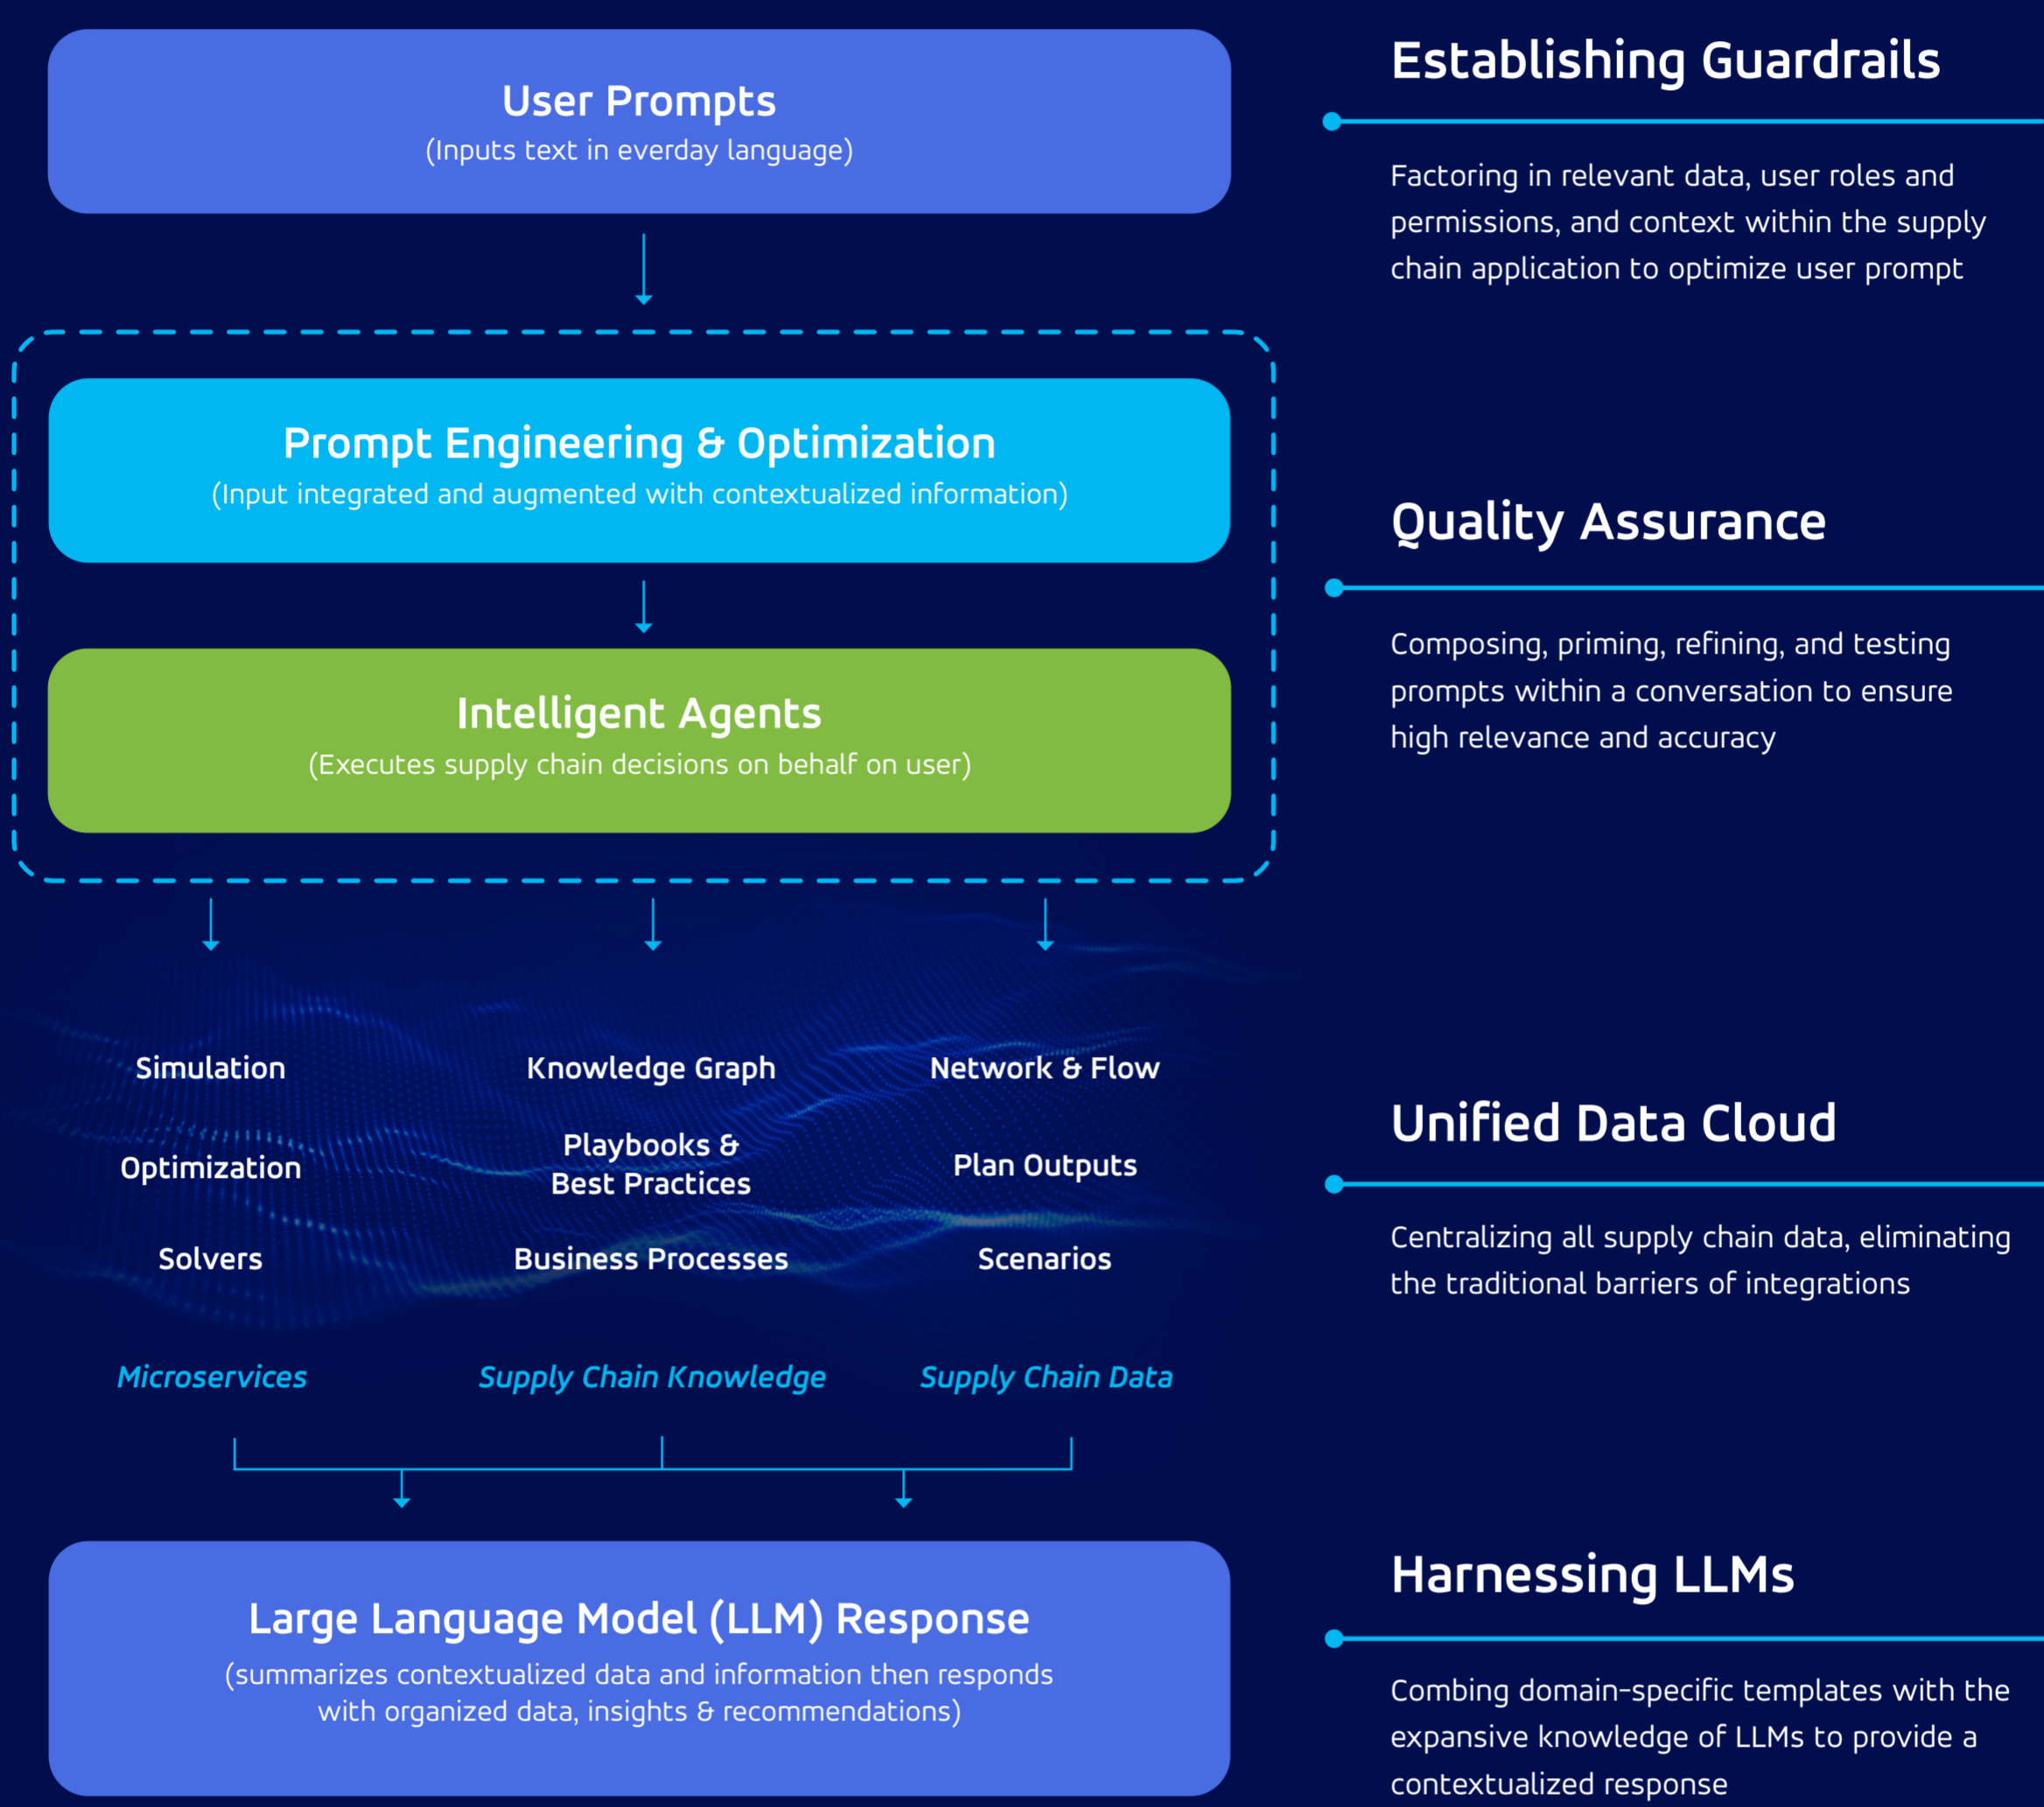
User Prompts
(Inputs text in everday language)

Prompt Engineering & Optimization
(Input integrated and augmented with contextualized information)

Intelligent Agents
(Executes supply chain decisions on behalf on user)

Simulation
Optimization
Solvers
Microservices

Knowledge Graph
Playbooks & Best Practices
Business Processes
Supply Chain Knowledge

Network & Flow
Plan Outputs
Scenarios
Supply Chain Data

Large Language Model (LLM) Response
(summarizes contextualized data and information then responds with organized data, insights & recommendations)

Establishing Guardrails

Factoring in relevant data, user roles and permissions, and context within the supply chain application to optimize user prompt

Quality Assurance

Composing, priming, refining, and testing prompts within a conversation to ensure high relevance and accuracy

Unified Data Cloud

Centralizing all supply chain data, eliminating the traditional barriers of integrations

Harnessing LLMs

Combing domain-specific templates with the expansive knowledge of LLMs to provide a contextualized response